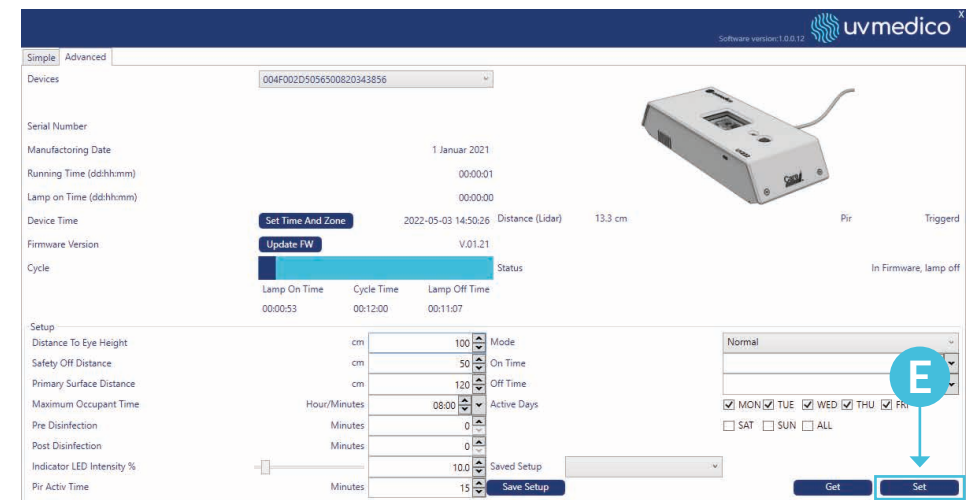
uvmedico
Software version:1.0.0.12
x

Simple | Advanced

| | | | |
|---|---|---|---|
| Devices | 004F002D5056500820343856 | | |
| Serial Number | | | |
| Manufactoring Date | 1 Januar 2021 | | |
| Running Time (dd:hh:mm) | 00:00:01 | | |
| Lamp on Time (dd:hh:mm) | 00:00:00 | | |
| Device Time | Set Time And Zone 2022-05-03 14:50:26 | Distance (Lidar) 13.3 cm | Pir Triggerd |
| Firmware Version | Update FW V.01.21 | | |
| Cycle | | Status | In Firmware, lamp off |

Lamp On Time 00:00:53 | Cycle Time 00:12:00 | Lamp Off Time 00:11:07

Setup

| | | | | |
|---|---|---|---|---|
| Distance To Eye Height | cm | 100 | Mode | Normal |
| Safety Off Distance | cm | 50 | On Time | |
| Primary Surface Distance | cm | 120 | Off Time | |
| Maximum Occupant Time | Hour/Minutes | 08:00 | Active Days | ☑ MON ☑ TUE ☑ WED ☑ THU ☑ FRI |
| Pre Disinfection | Minutes | 0 | | ☐ SAT ☐ SUN ☐ ALL |
| Post Disinfection | Minutes | 0 | | |
| Indicator LED Intensity % | | 10.0 | Saved Setup | |
| Pir Activ Time | Minutes | 15 | Save Setup | Get Set |

E